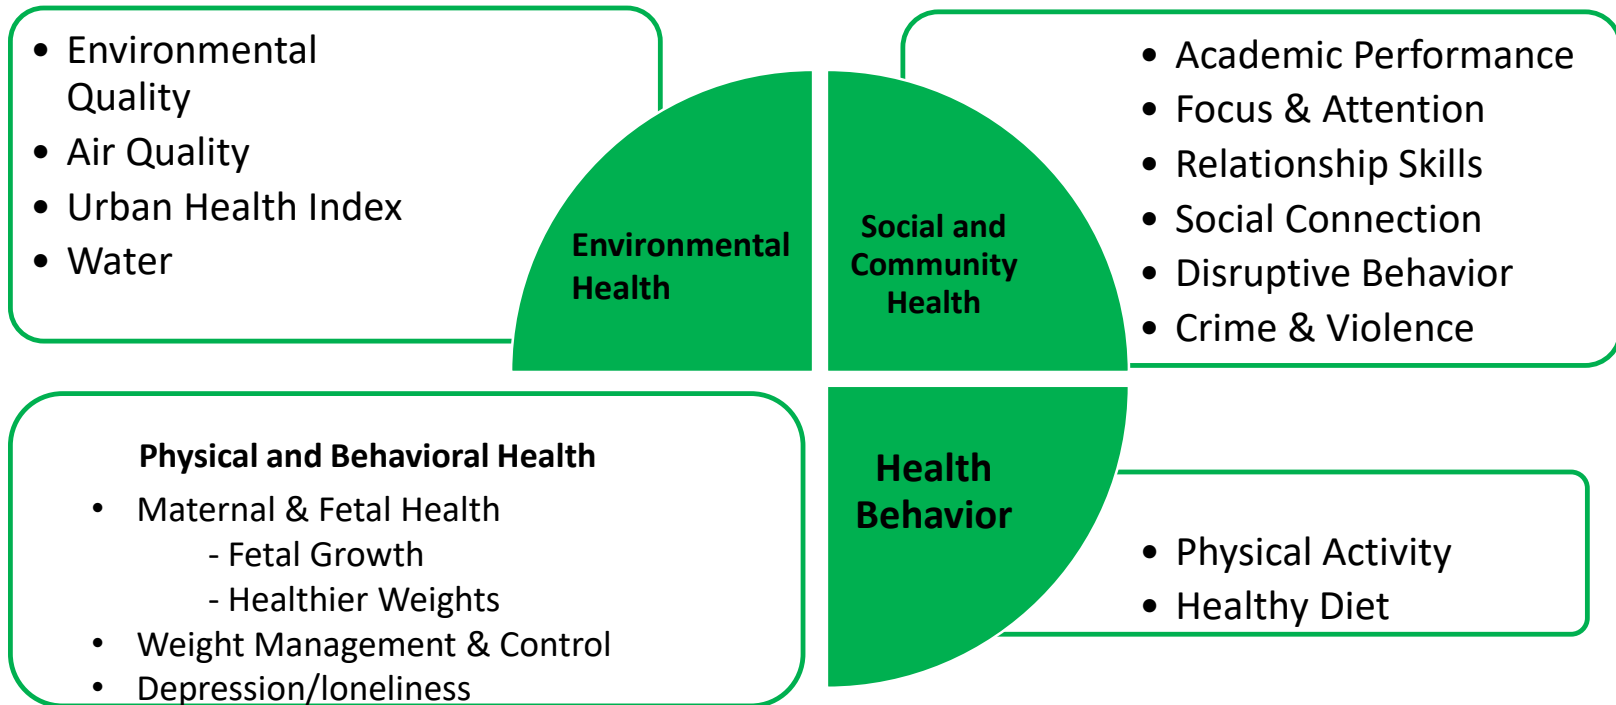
- Environmental Quality
- Air Quality
- Urban Health Index
- Water

Environmental Health

Social and Community Health

- Academic Performance
- Focus & Attention
- Relationship Skills
- Social Connection
- Disruptive Behavior
- Crime & Violence

Physical and Behavioral Health

- Maternal & Fetal Health
  - Fetal Growth
  - Healthier Weights
- Weight Management & Control
- Depression/loneliness

Health Behavior

- Physical Activity
- Healthy Diet